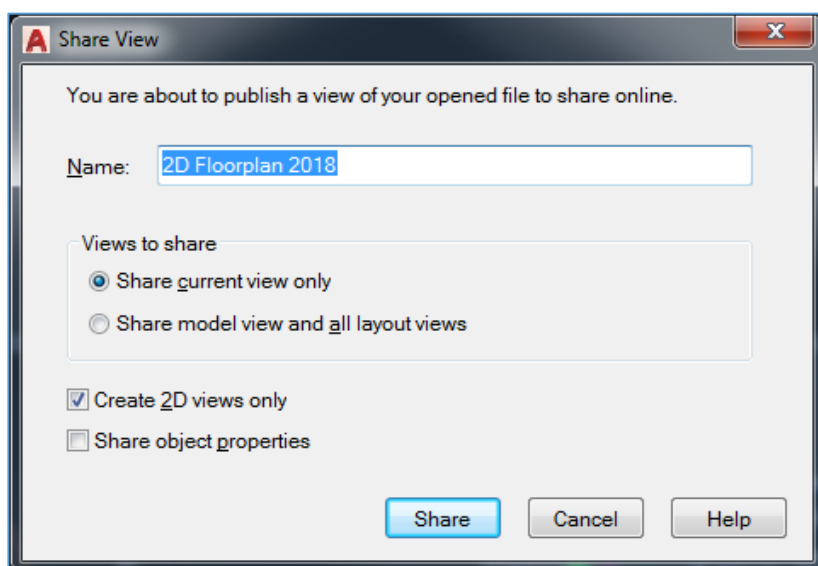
Share View

You are about to publish a view of your opened file to share online.

Name: 2D Floorplan 2018

Views to share

Share current view only

Share model view and all layout views

Create 2D views only

Share object properties

Share

Cancel

Help